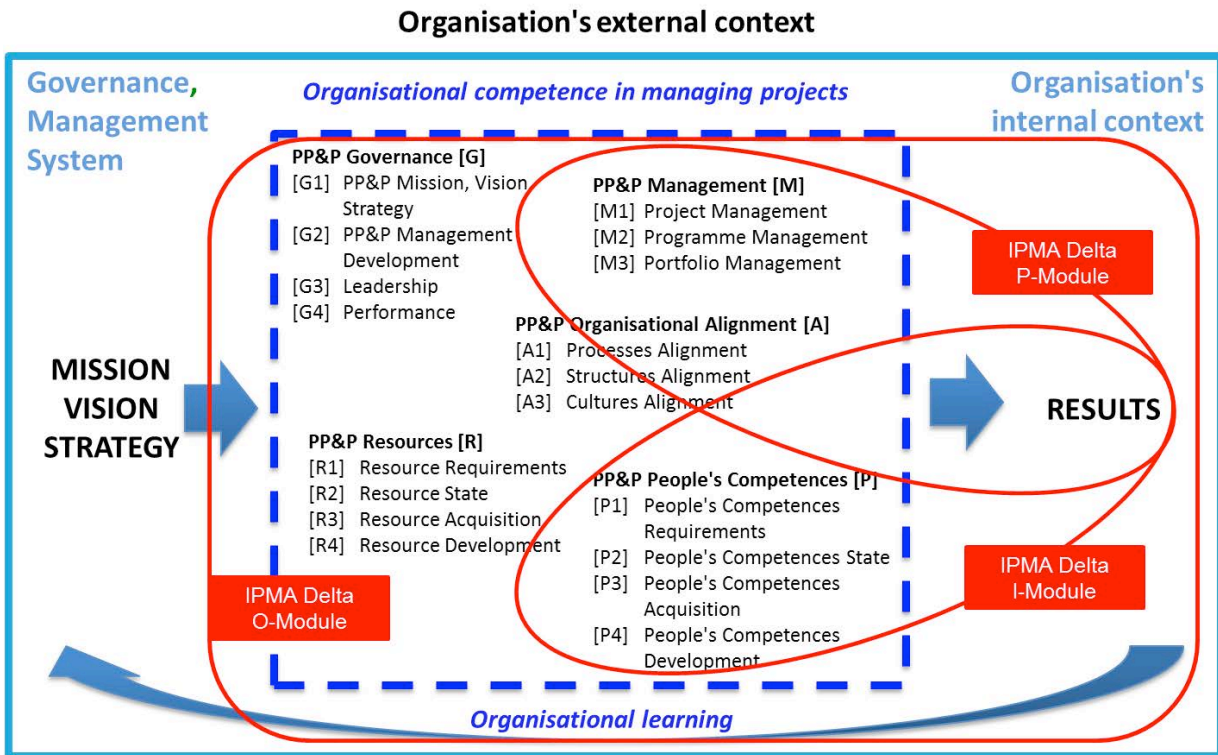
Organisation's external context

Governance, Management System

Organisational competence in managing projects

Organisation's internal context

PP&P Governance [G]
[G1] PP&P Mission, Vision, Strategy
[G2] PP&P Management Development
[G3] Leadership
[G4] Performance

PP&P Management [M]
[M1] Project Management
[M2] Programme Management
[M3] Portfolio Management

IPMA Delta P-Module

PP&P Organisational Alignment [A]
[A1] Processes Alignment
[A2] Structures Alignment
[A3] Cultures Alignment

MISSION VISION STRATEGY

RESULTS

PP&P Resources [R]
[R1] Resource Requirements
[R2] Resource State
[R3] Resource Acquisition
[R4] Resource Development

PP&P People's Competences [P]
[P1] People's Competences Requirements
[P2] People's Competences State
[P3] People's Competences Acquisition
[P4] People's Competences Development

IPMA Delta I-Module

IPMA Delta O-Module

Organisational learning